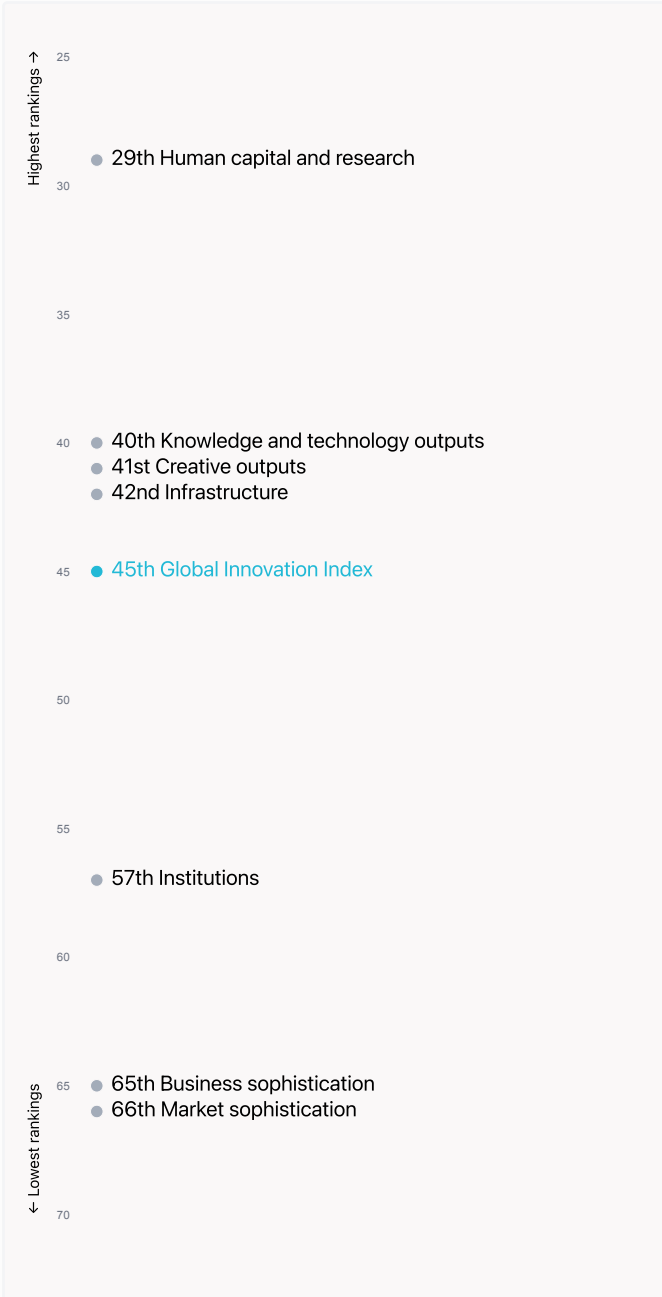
Highest rankings →

25

29th Human capital and research

30

35

40 40th Knowledge and technology outputs
41st Creative outputs
42nd Infrastructure

45 45th Global Innovation Index

50

55

57th Institutions

60

65 65th Business sophistication
66th Market sophistication

← Lowest rankings

70